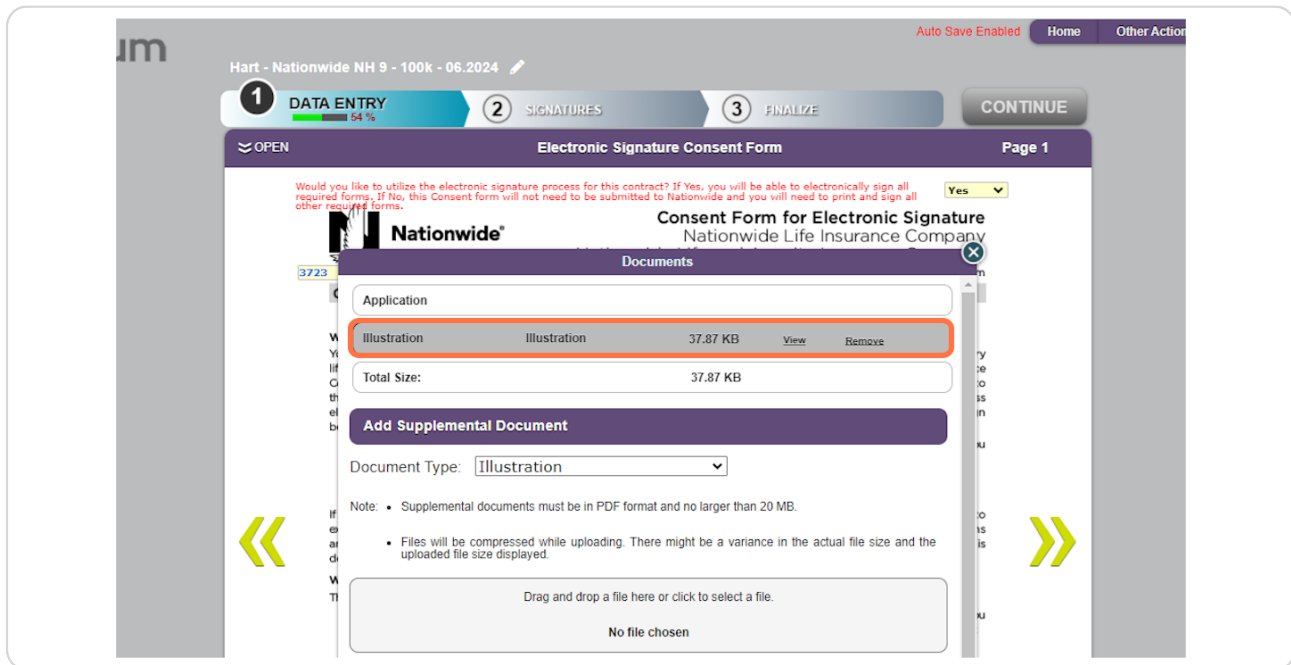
um

Auto Save Enabled Home Other Action

Hart - Nationwide NH 9 - 100k - 06.2024

1 DATA ENTRY 54 %

2 SIGNATURES

3 FINALIZE

CONTINUE

OPEN Electronic Signature Consent Form Page 1

Would you like to utilize the electronic signature process for this contract? If Yes, you will be able to electronically sign all required forms. If No, this Consent form will not need to be submitted to Nationwide and you will need to print and sign all other required forms.

Yes

Nationwide®

Consent Form for Electronic Signature
Nationwide Life Insurance Company

3723

Documents

Application

| Illustration | Illustration | 37.87 KB | View | Remove |
|---|---|---|---|---|

| Total Size: | 37.87 KB |
|---|---|

Add Supplemental Document

Document Type: Illustration

Note: • Supplemental documents must be in PDF format and no larger than 20 MB.

• Files will be compressed while uploading. There might be a variance in the actual file size and the uploaded file size displayed.

Drag and drop a file here or click to select a file.

No file chosen